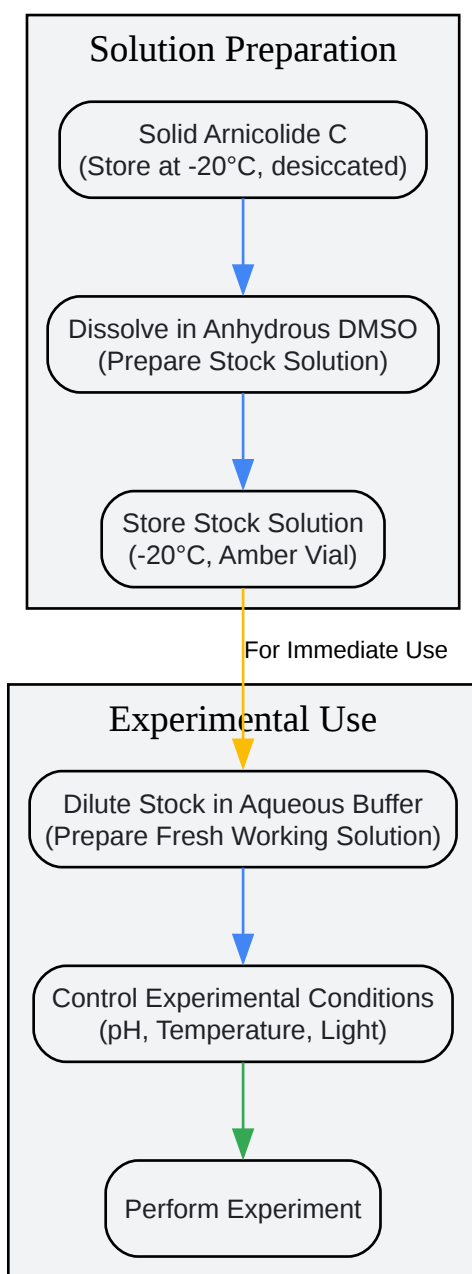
Solution Preparation

Solid Arnicolide C
(Store at -20°C, desiccated)

Dissolve in Anhydrous DMSO
(Prepare Stock Solution)

Store Stock Solution
(-20°C, Amber Vial)

For Immediate Use

Experimental Use

Dilute Stock in Aqueous Buffer
(Prepare Fresh Working Solution)

Control Experimental Conditions
(pH, Temperature, Light)

Perform Experiment